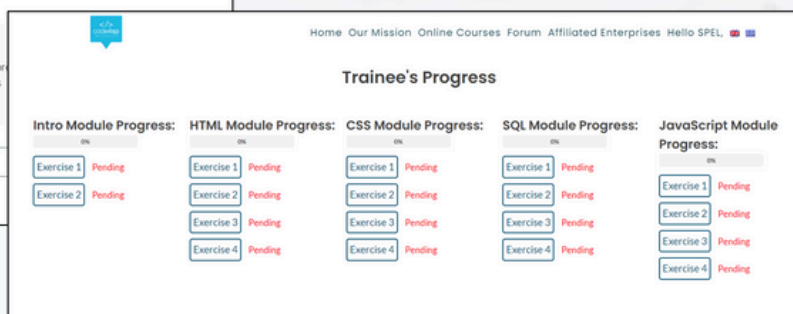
</>
codeleap

Home Our Mission Online Courses Forum Affiliated Enterprises Hello SPEL,

Trainee's Progress

Intro Module Progress:
0%
Exercise 1 Pending
Exercise 2 Pending

HTML Module Progress:
0%
Exercise 1 Pending
Exercise 2 Pending
Exercise 3 Pending
Exercise 4 Pending

CSS Module Progress:
0%
Exercise 1 Pending
Exercise 2 Pending
Exercise 3 Pending
Exercise 4 Pending

SQL Module Progress:
0%
Exercise 1 Pending
Exercise 2 Pending
Exercise 3 Pending
Exercise 4 Pending

JavaScript Module Progress:
0%
Exercise 1 Pending
Exercise 2 Pending
Exercise 3 Pending
Exercise 4 Pending